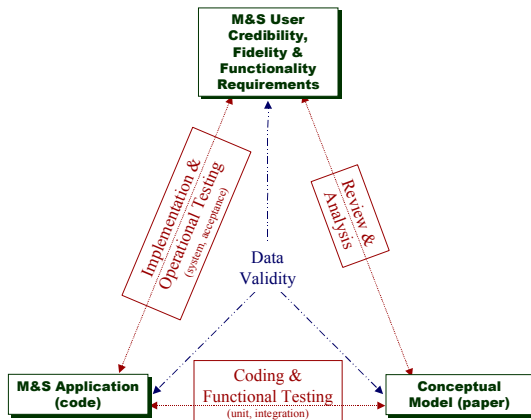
M&S User Credibility, Fidelity & Functionality Requirements

Implementation & Operational Testing
(system, acceptance)

Review & Analysis

Data Validity

M&S Application (code)

Coding & Functional Testing
(unit, integration)

Conceptual Model (paper)